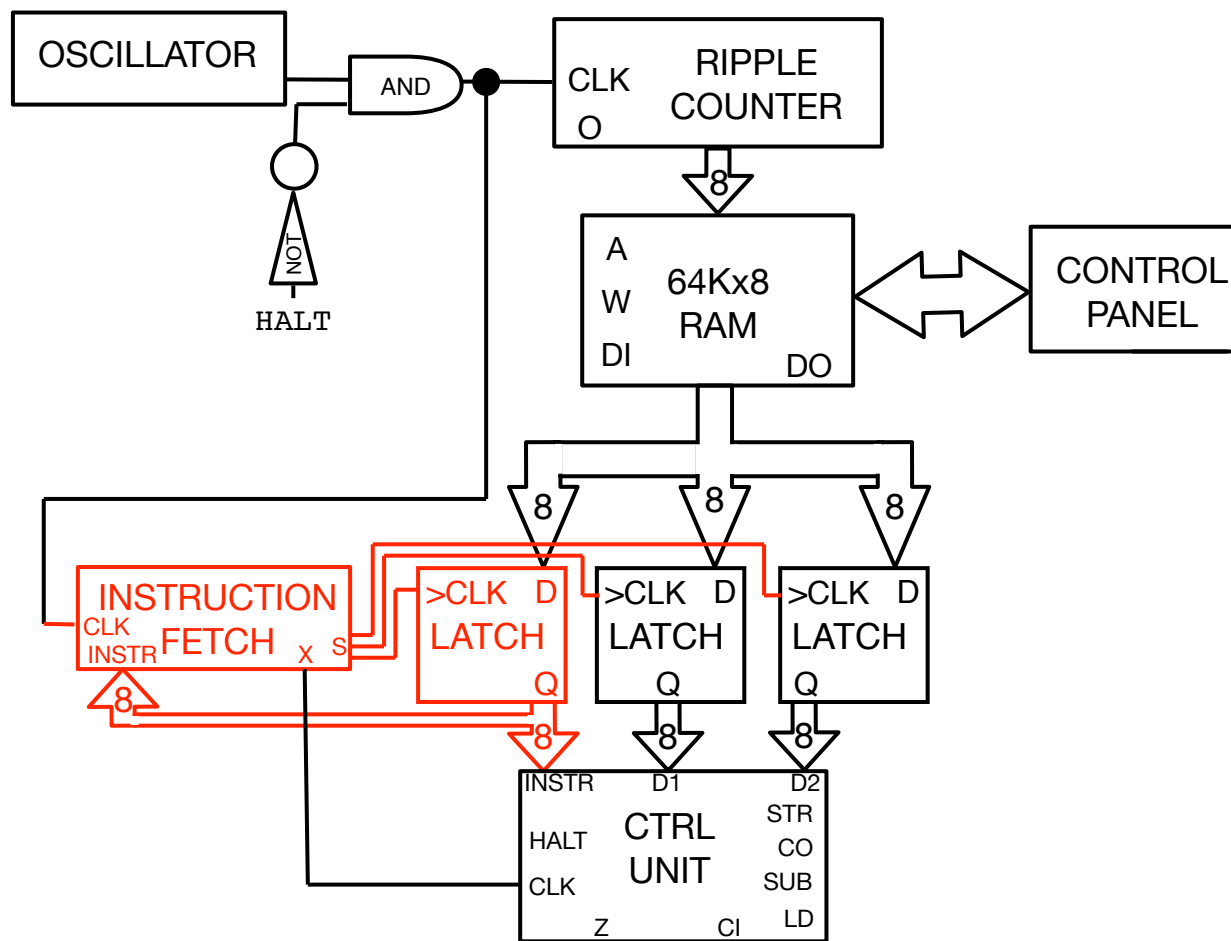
OSCILLATOR

AND

NOT

HALT

CLK
O

RIPPLE COUNTER

8

A
W
DI

64Kx8 RAM

DO

CONTROL PANEL

8

8

8

INSTRUCTION FETCH

CLK
INSTR

X

S

>CLK D
LATCH
Q

>CLK D
LATCH
Q

>CLK D
LATCH
Q

8

8

8

8

INSTR
D1
D2

HALT

CLK

CTRL UNIT

STR
CO
SUB
LD

Z
CI